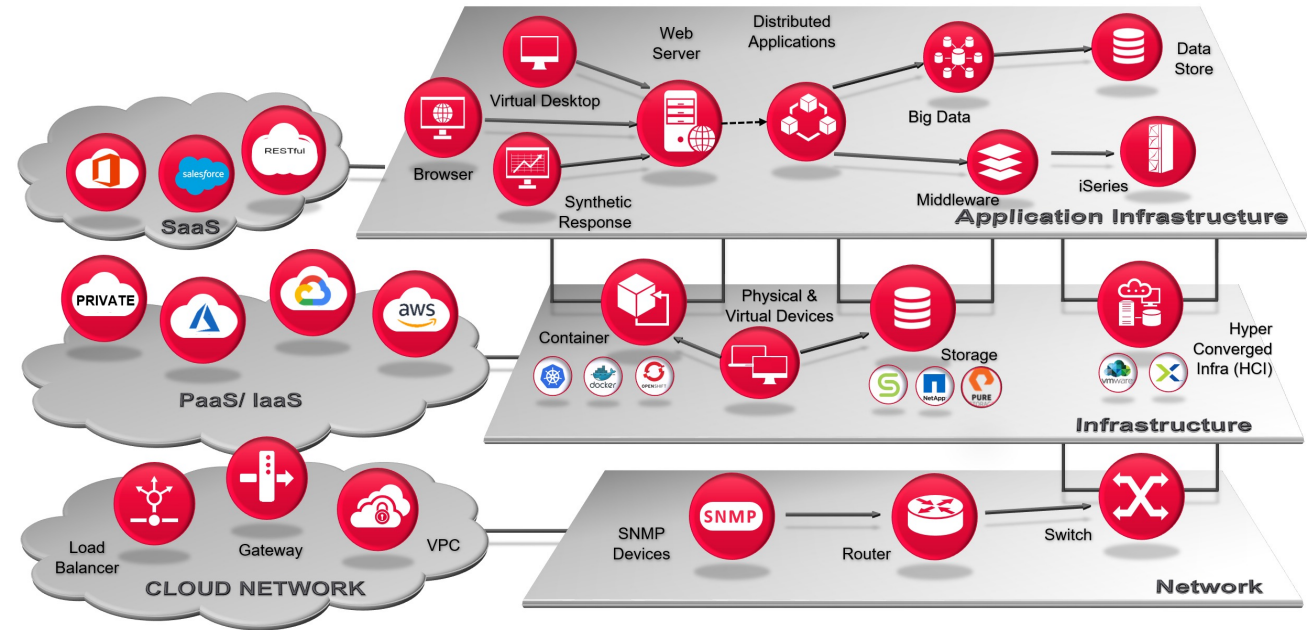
RESTful
salesforce
SaaS

Web Server
Distributed Applications
Data Store
Virtual Desktop
Browser
Big Data
Synthetic Response
Middleware
iSeries
Application Infrastructure

PRIVATE
aws
PaaS/ IaaS

Container
docker
OPENSHIFT
Physical & Virtual Devices
Storage
NetApp
PURE
Hyper Converged Infra (HCI)
vmware
Infrastructure

Load Balancer
Gateway
VPC
CLOUD NETWORK

SNMP
SNMP Devices
Router
Switch
Network